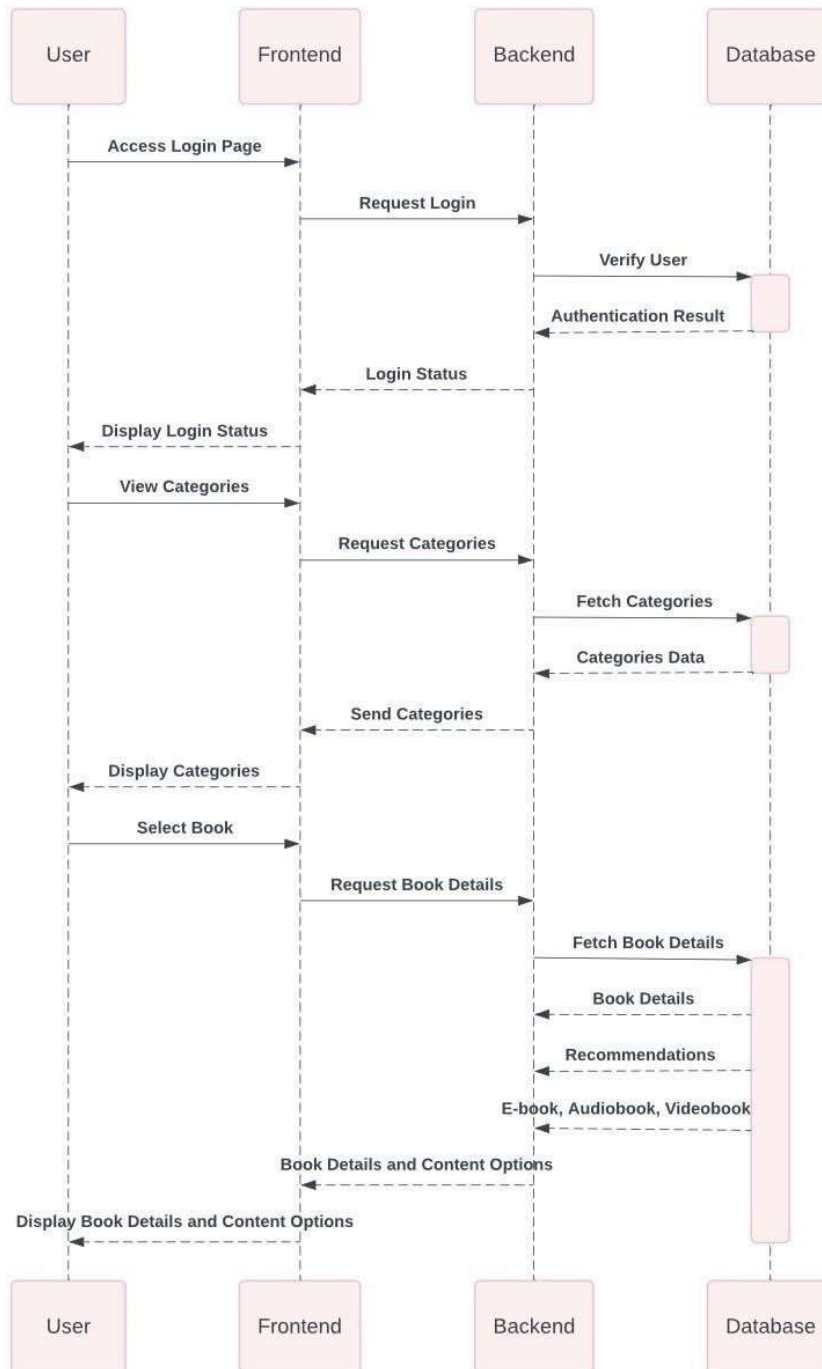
User
Frontend
Backend
Database

Access Login Page
Request Login
Verify User
Authentication Result
Login Status
Display Login Status
View Categories
Request Categories
Fetch Categories
Categories Data
Send Categories
Display Categories
Select Book
Request Book Details
Fetch Book Details
Book Details
Recommendations
E-book, Audiobook, Videobook
Book Details and Content Options
Display Book Details and Content Options

User
Frontend
Backend
Database